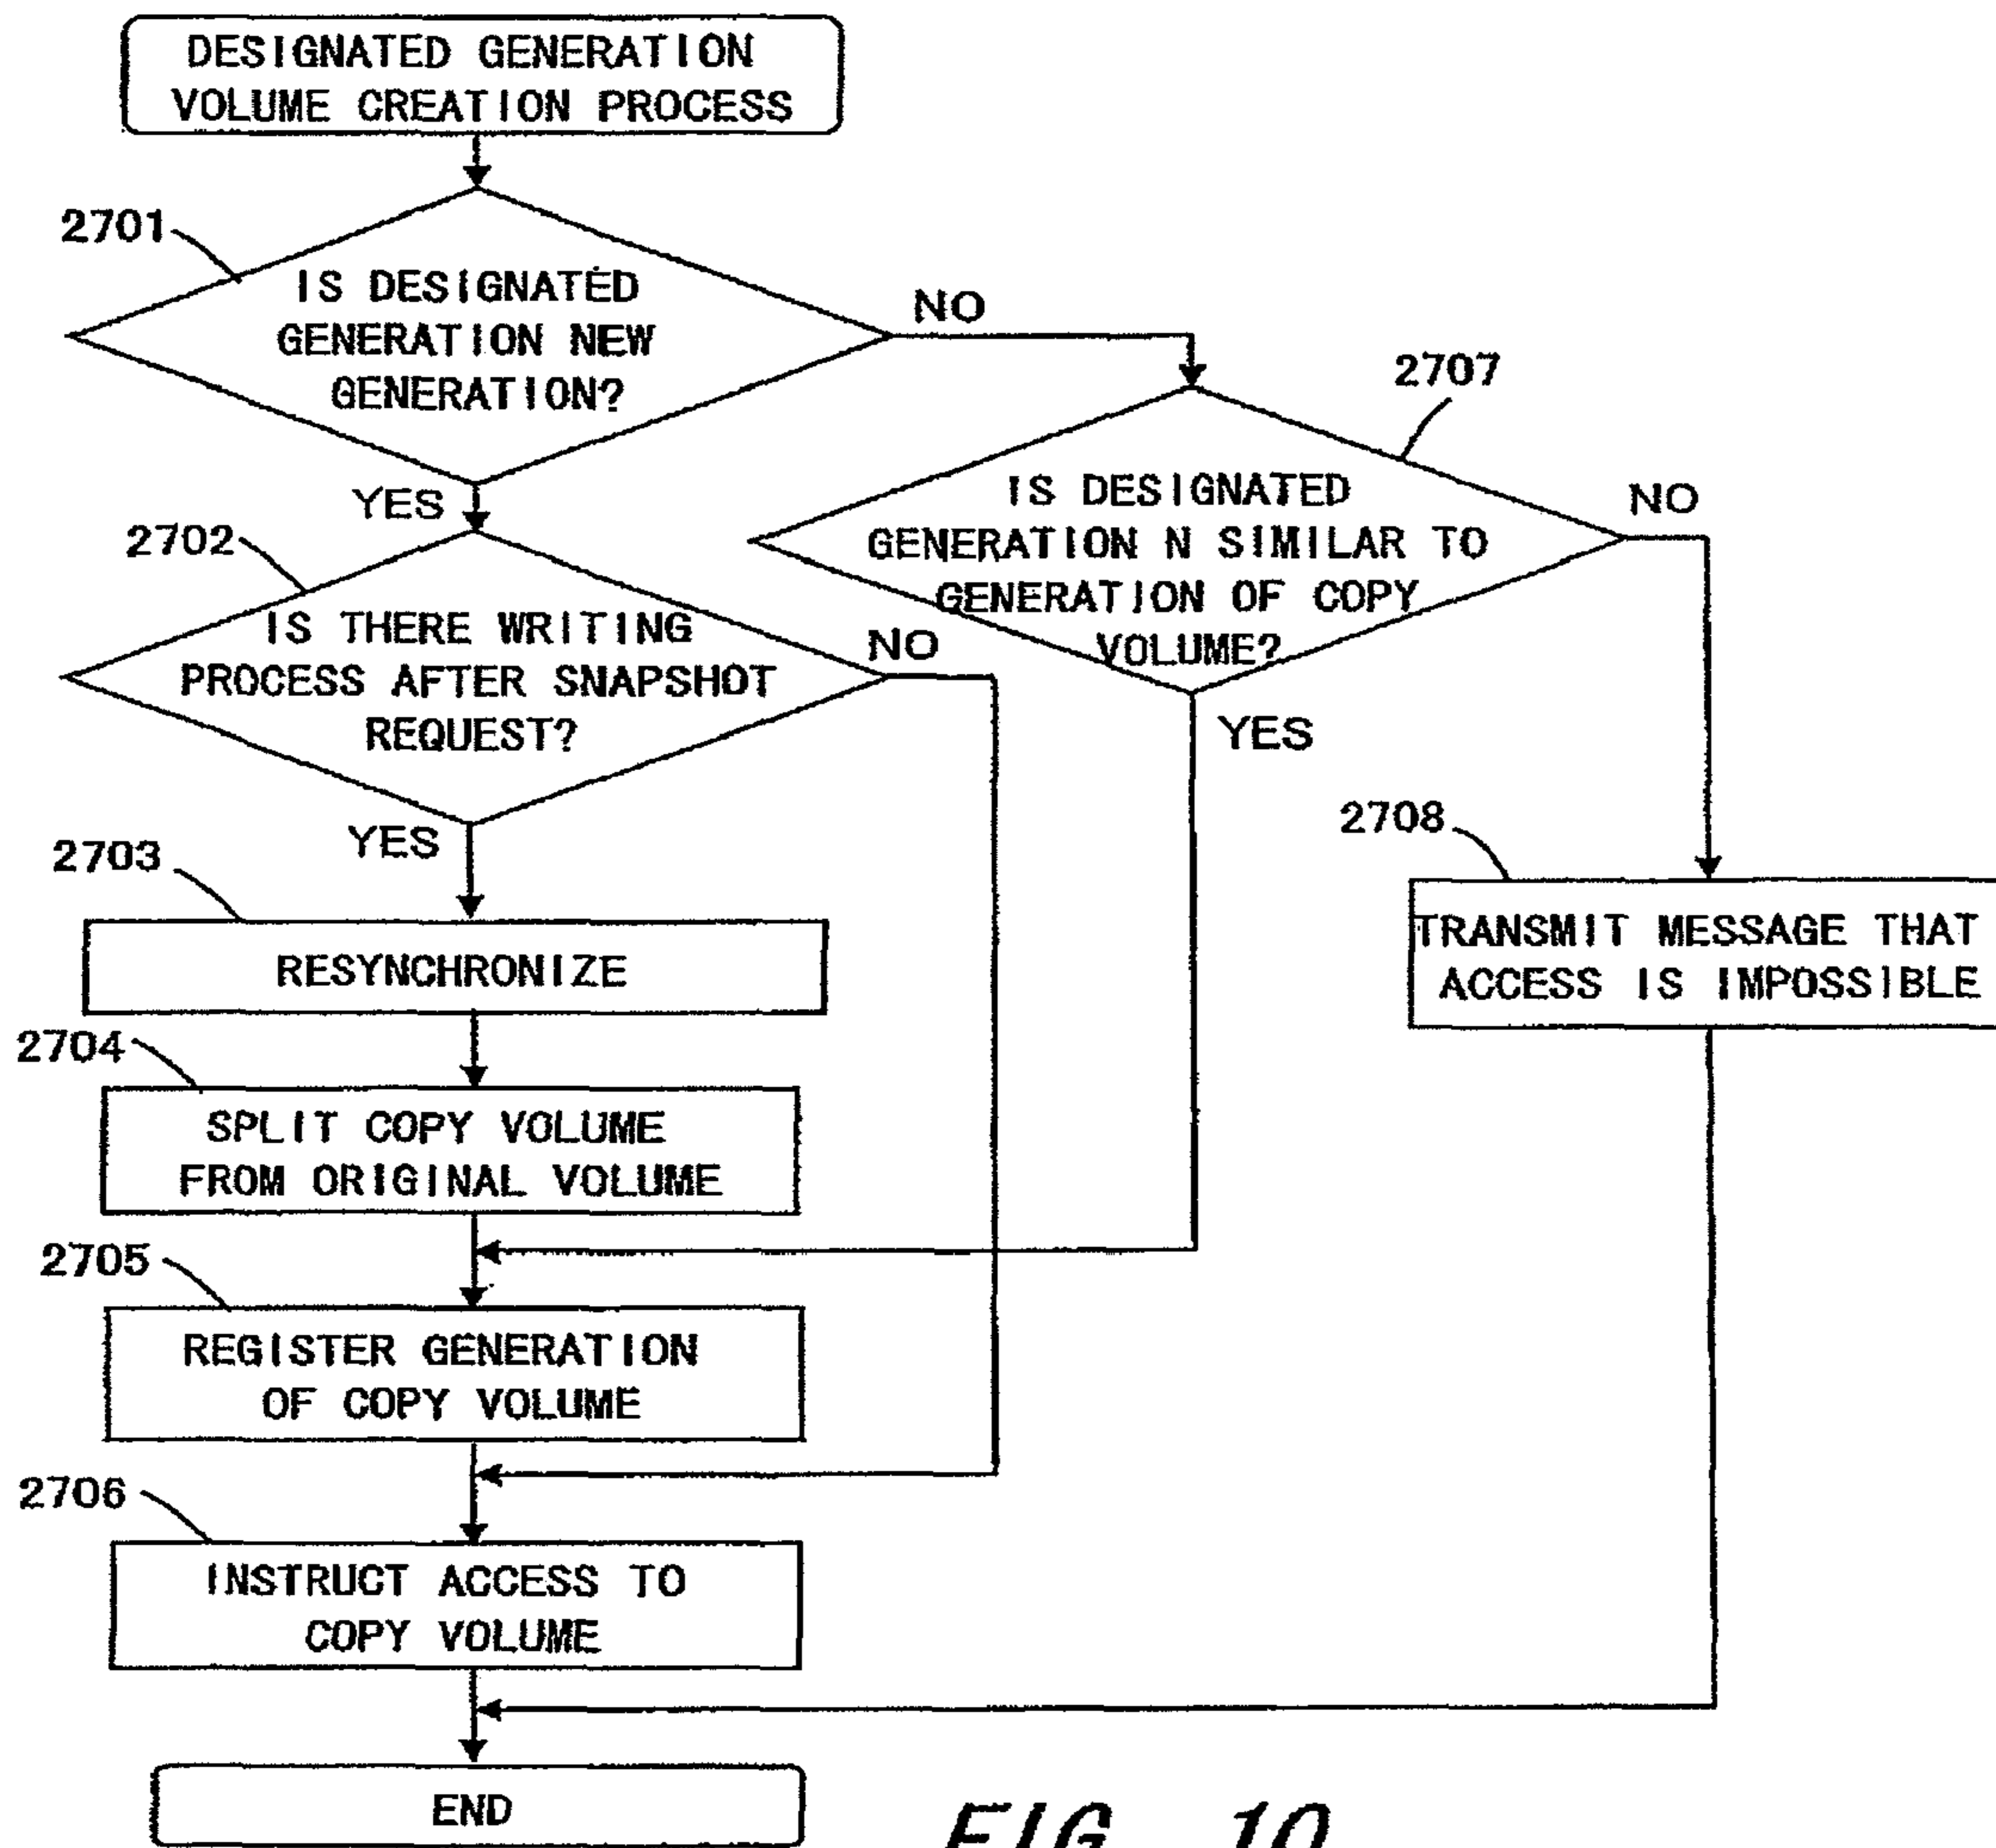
DESIGNATED GENERATION VOLUME CREATION PROCESS

2701

IS DESIGNATED GENERATION NEW GENERATION?

NO

2707

YES

2702

IS DESIGNATED GENERATION N SIMILAR TO GENERATION OF COPY VOLUME?

NO

IS THERE WRITING PROCESS AFTER SNAPSHOT REQUEST?

NO

YES

YES

2708

2703

RESYNCHRONIZE

TRANSMIT MESSAGE THAT ACCESS IS IMPOSSIBLE

2704

SPLIT COPY VOLUME FROM ORIGINAL VOLUME

2705

REGISTER GENERATION OF COPY VOLUME

2706

INSTRUCT ACCESS TO COPY VOLUME

END

FIG. 10